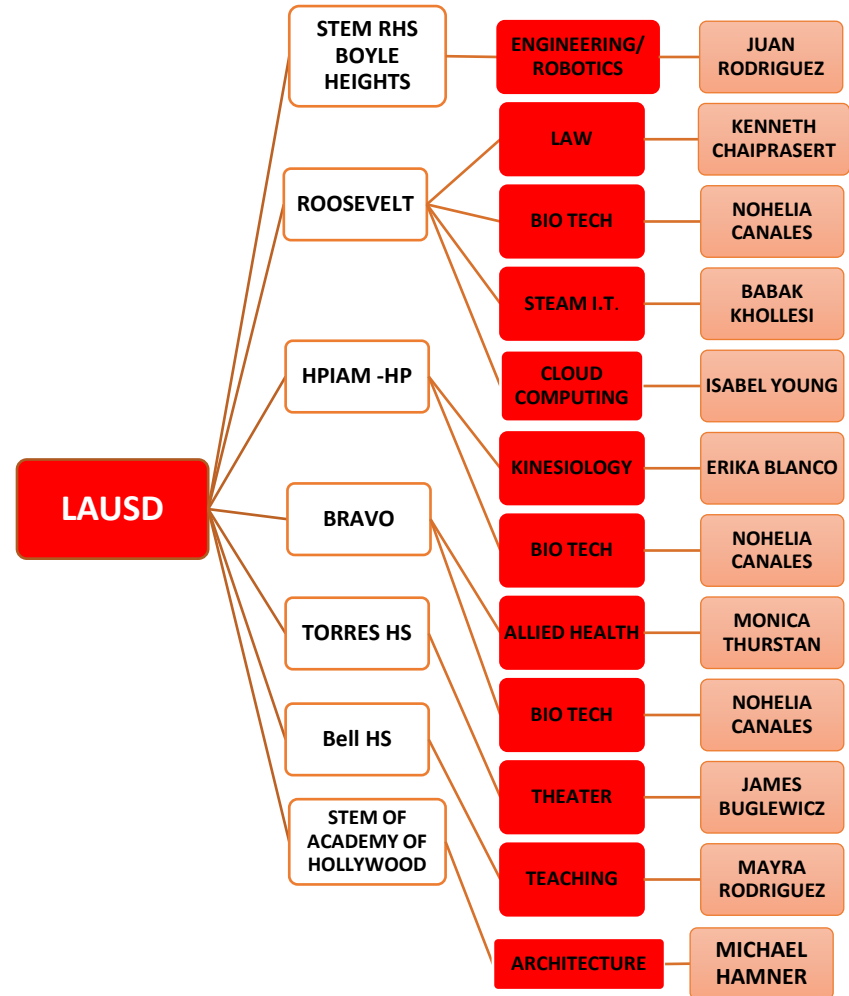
LAUSD

STEM RHS BOYLE HEIGHTS

ROOSEVELT

HPIAM -HP

BRAVO

TORRES HS

Bell HS

STEM OF ACADEMY OF HOLLYWOOD

ENGINEERING/ ROBOTICS

LAW

BIO TECH

STEAM I.T.

CLOUD COMPUTING

KINESIOLOGY

BIO TECH

ALLIED HEALTH

BIO TECH

THEATER

TEACHING

ARCHITECTURE

JUAN RODRIGUEZ

KENNETH CHAIPRASERT

NOHELIA CANALES

BABAK KHOLLESI

ISABEL YOUNG

ERIKA BLANCO

NOHELIA CANALES

MONICA THURSTAN

NOHELIA CANALES

JAMES BUGLEWICZ

MAYRA RODRIGUEZ

MICHAEL HAMNER